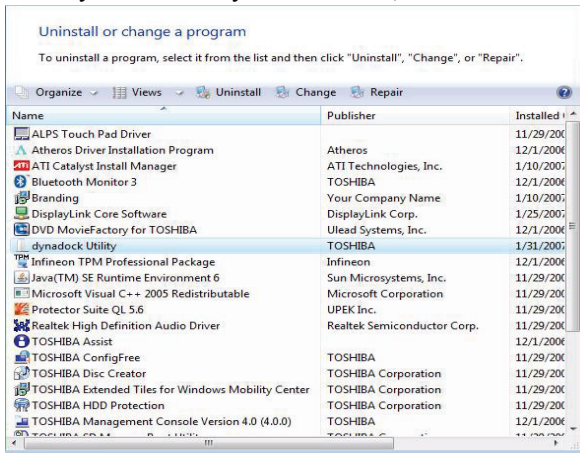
Uninstall or change a program

To uninstall a program, select it from the list and then click "Uninstall", "Change", or "Repair".

Organize Views Uninstall Change Repair

| Name | Publisher | Installed |
|---|---|---|
| ALPS Touch Pad Driver | | 11/29/200 |
| Atheros Driver Installation Program | Atheros | 12/1/2006 |
| ATI Catalyst Install Manager | ATI Technologies, Inc. | 1/10/2007 |
| Bluetooth Monitor 3 | TOSHIBA | 12/1/2006 |
| Branding | Your Company Name | 1/10/2007 |
| DisplayLink Core Software | DisplayLink Corp. | 1/25/2007 |
| DVD MovieFactory for TOSHIBA | Ulead Systems, Inc. | 12/1/2006 |
| dynadock Utility | TOSHIBA | 1/31/2007 |
| Infineon TPM Professional Package | Infineon | 12/1/2006 |
| Java(TM) SE Runtime Environment 6 | Sun Microsystems, Inc. | 11/29/200 |
| Microsoft Visual C++ 2005 Redistributable | Microsoft Corporation | 11/29/200 |
| Protector Suite QL 5.6 | UPEK Inc. | 11/29/200 |
| Realtek High Definition Audio Driver | Realtek Semiconductor Corp. | 11/29/200 |
| TOSHIBA Assist | | 12/1/2006 |
| TOSHIBA ConfigFree | TOSHIBA | 11/29/200 |
| TOSHIBA Disc Creator | TOSHIBA Corporation | 11/29/200 |
| TOSHIBA Extended Tiles for Windows Mobility Center | TOSHIBA Corporation | 11/29/200 |
| TOSHIBA HDD Protection | TOSHIBA Corporation | 11/29/200 |
| TOSHIBA Management Console Version 4.0 (4.0.0) | TOSHIBA | 11/29/200 |
| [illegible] | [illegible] | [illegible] |